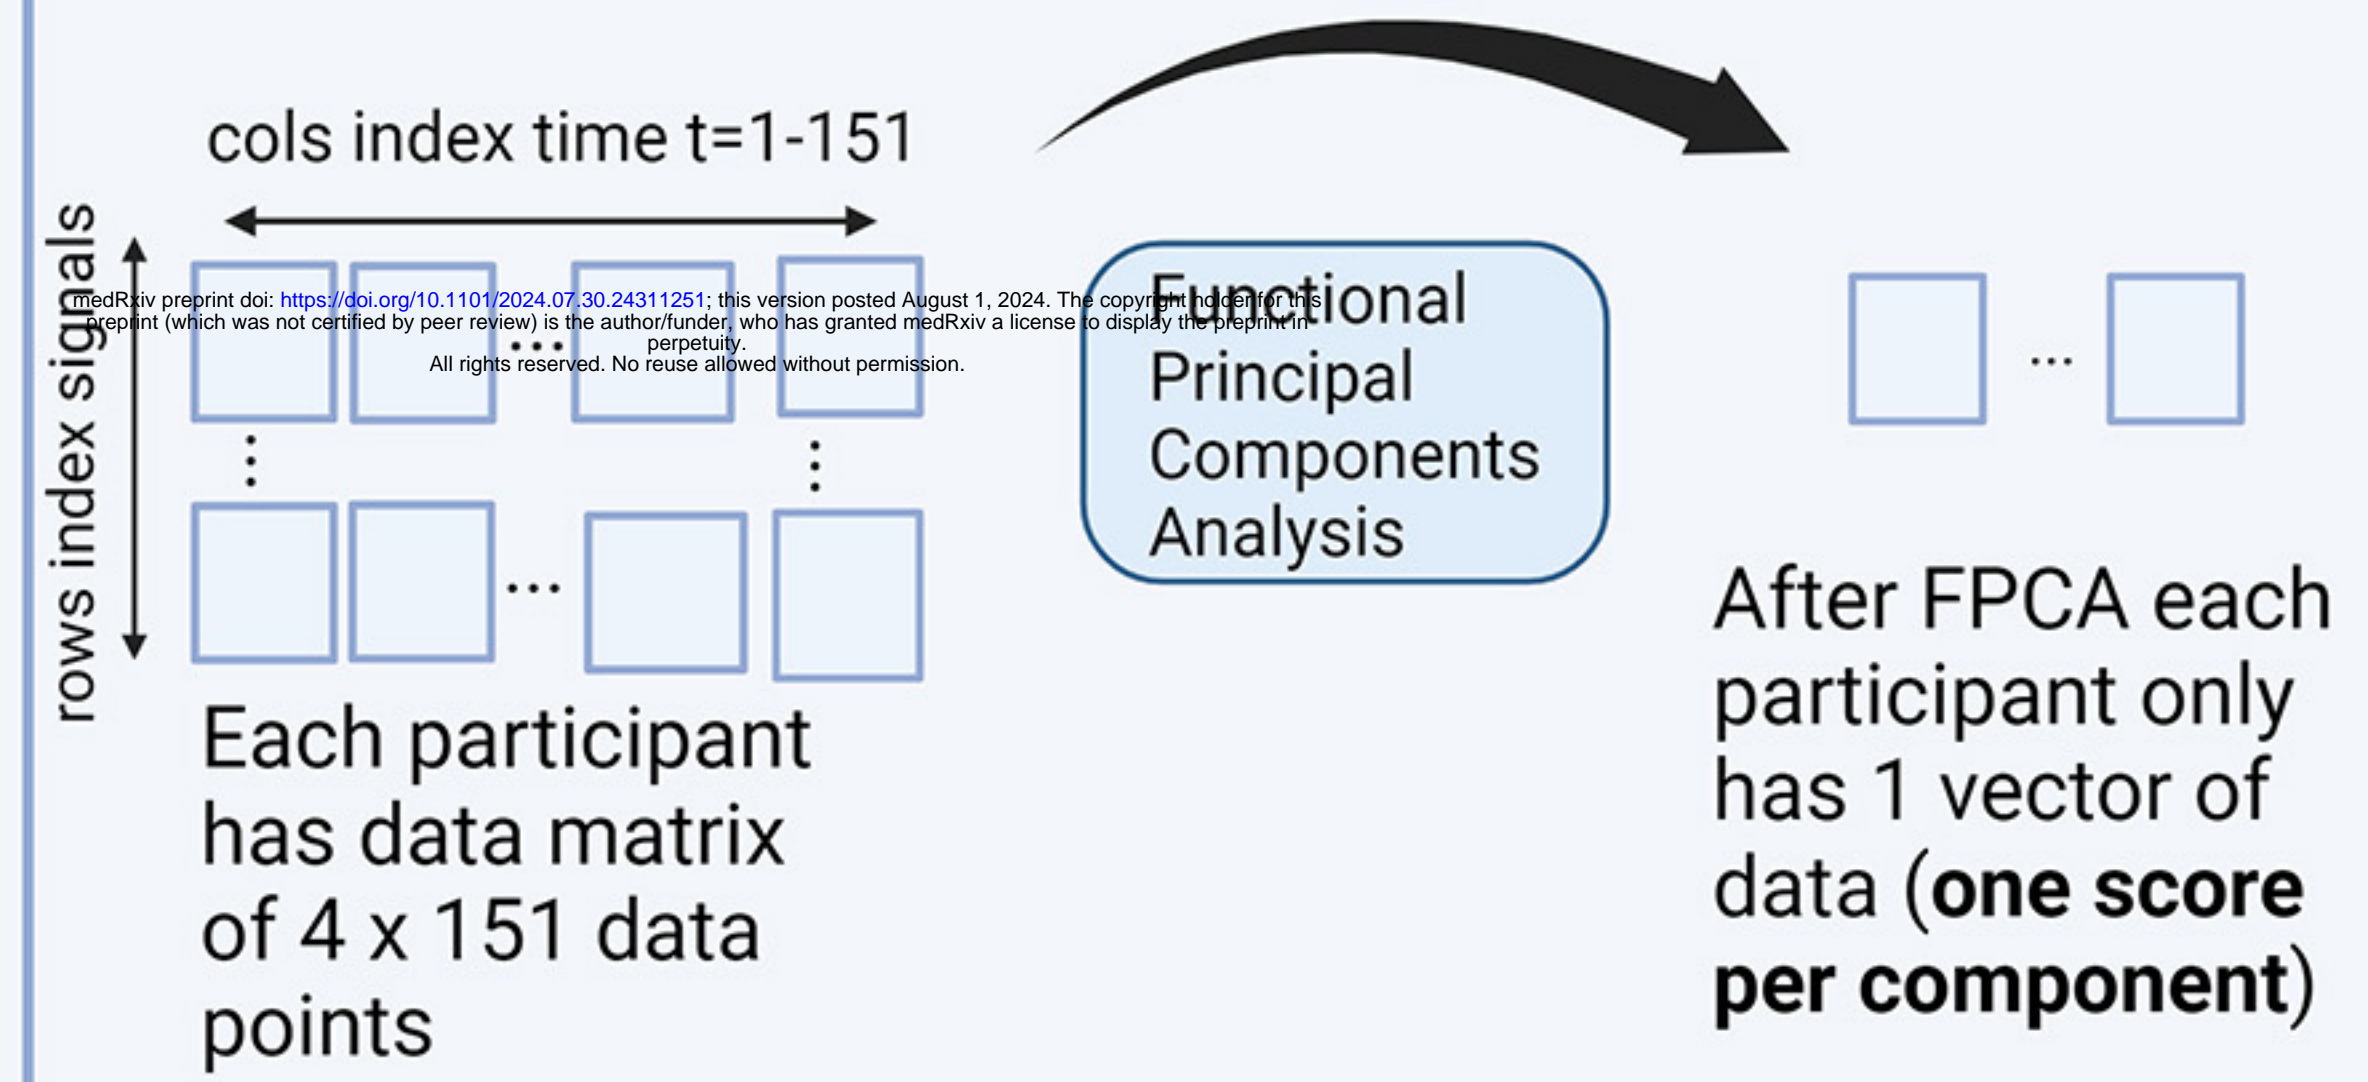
medRxiv preprint doi: https://doi.org/10.1101/2024.07.30.24311251; this version posted August 1, 2024. The copyright holder for this preprint (which was not certified by peer review) is the author/funder, who has granted medRxiv a license to display the preprint in perpetuity.
All rights reserved. No reuse allowed without permission.

cols index time t=1-151

rows index signals

...

...

Each participant has data matrix of 4 x 151 data points

Functional Principal Components Analysis

...

After FPCA each participant only has 1 vector of data (**one score per component**)